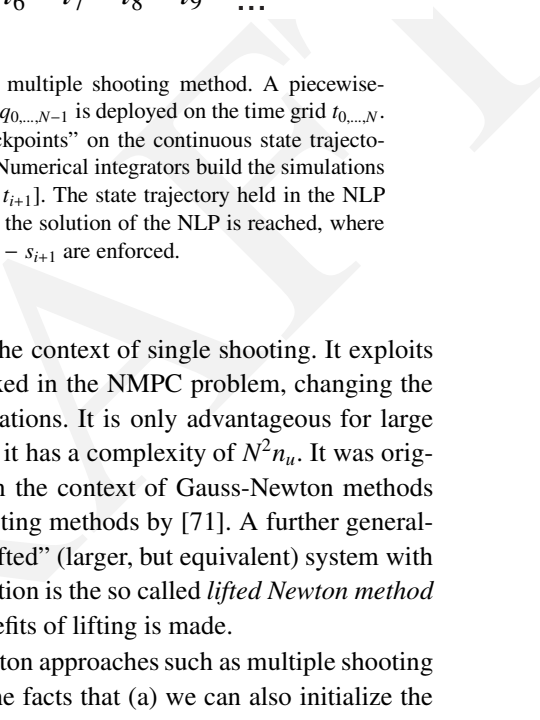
$t_6 \quad t_7 \quad t_8 \quad t_9 \quad \ldots$

multiple shooting method. A piecewise- $q_{0,...,N-1}$ is deployed on the time grid $t_{0,...,N}$. ckpoints" on the continuous state trajecto- Numerical integrators build the simulations $t_{i+1}$]. The state trajectory held in the NLP the solution of the NLP is reached, where $- s_{i+1}$ are enforced.

he context of single shooting. It exploits ked in the NMPC problem, changing the ations. It is only advantageous for large it has a complexity of $N^2 n_u$. It was orig- n the context of Gauss-Newton methods ting methods by [71]. A further general- fted" (larger, but equivalent) system with tion is the so called *lifted Newton method* efits of lifting is made.

ton approaches such as multiple shooting he facts that (a) we can also initialize the